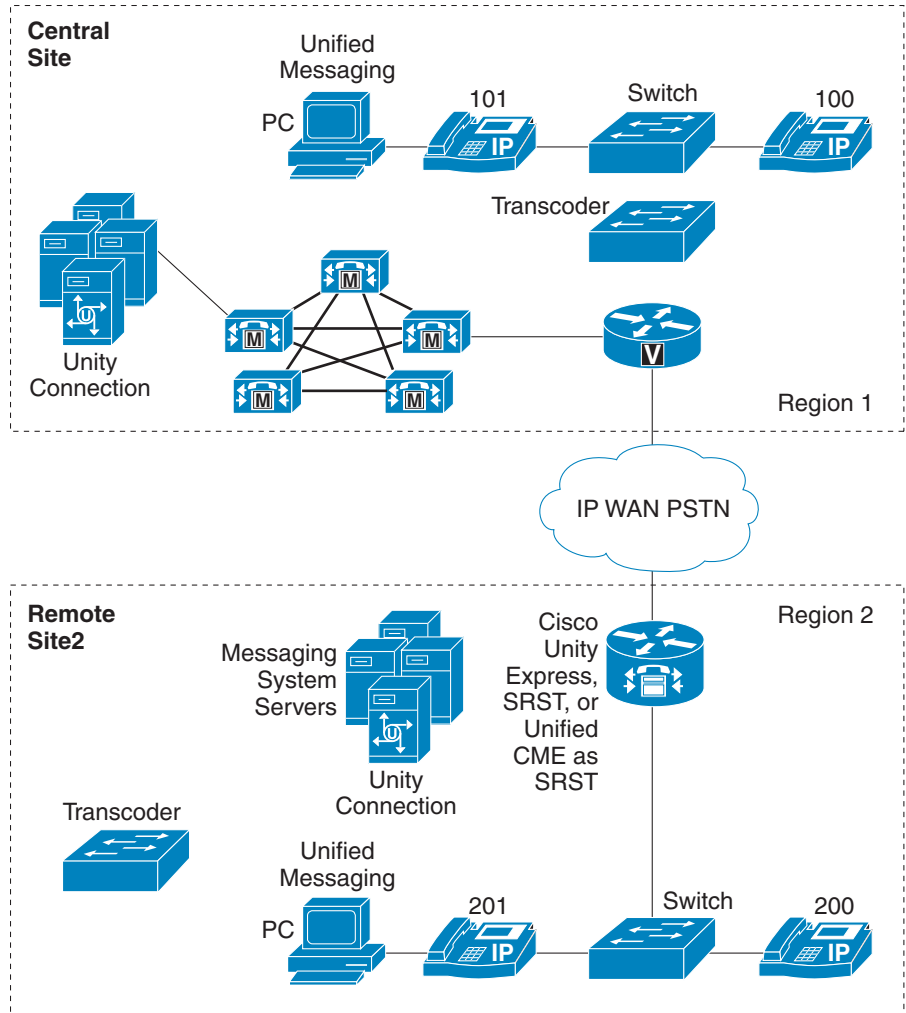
Central Site

Unified Messaging

PC

101

IP

Switch

100

IP

Transcoder

M

M

M

M

M

V

Unity Connection

Region 1

IP WAN PSTN

Remote Site2

Region 2

Messaging System Servers

Unity Connection

Cisco Unity Express, SRST, or Unified CME as SRST

Transcoder

Unified Messaging

PC

201

IP

Switch

200

IP